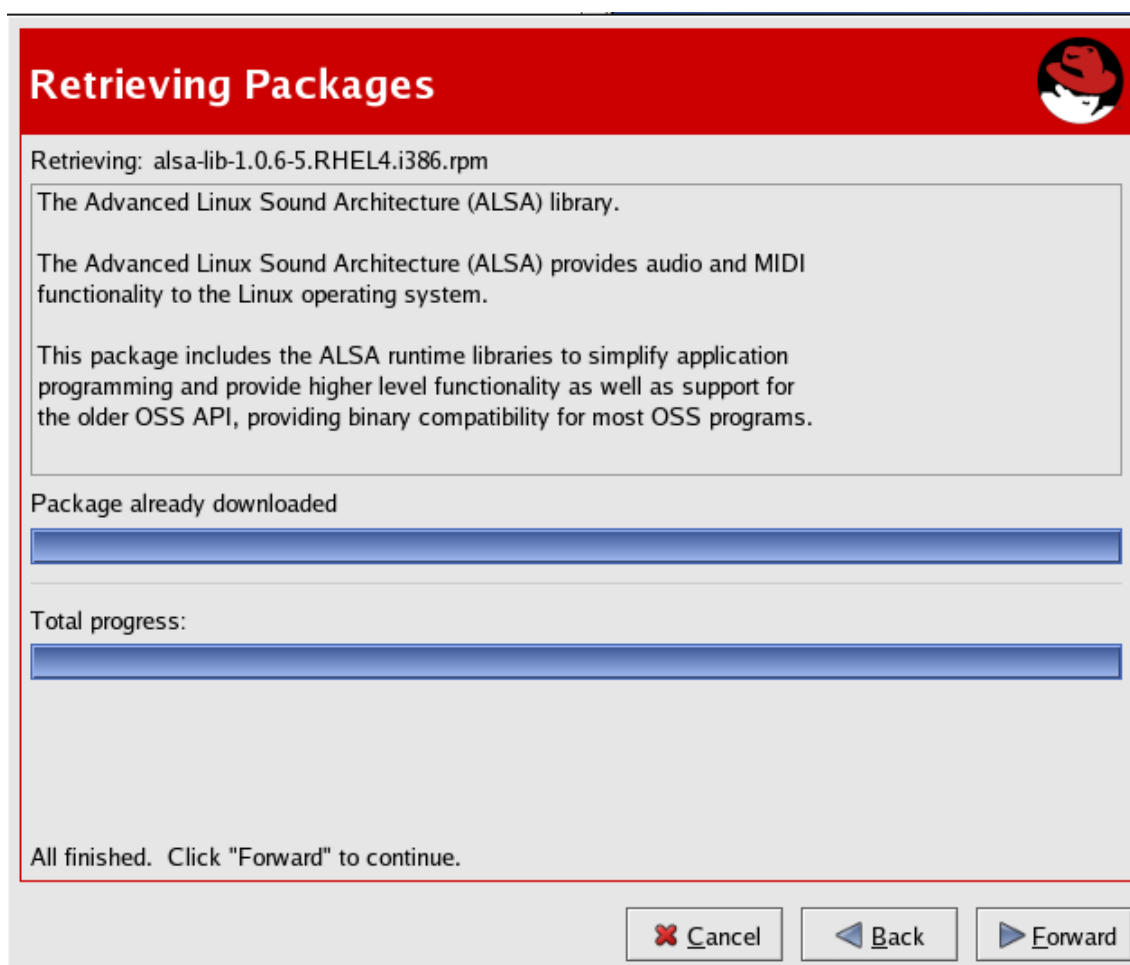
Retrieving Packages

Retrieving: alsa-lib-1.0.6-5.RHEL4.i386.rpm

The Advanced Linux Sound Architecture (ALSA) library.

The Advanced Linux Sound Architecture (ALSA) provides audio and MIDI functionality to the Linux operating system.

This package includes the ALSA runtime libraries to simplify application programming and provide higher level functionality as well as support for the older OSS API, providing binary compatibility for most OSS programs.

Package already downloaded

Total progress:

All finished. Click "Forward" to continue.

Cancel
Back
Forward